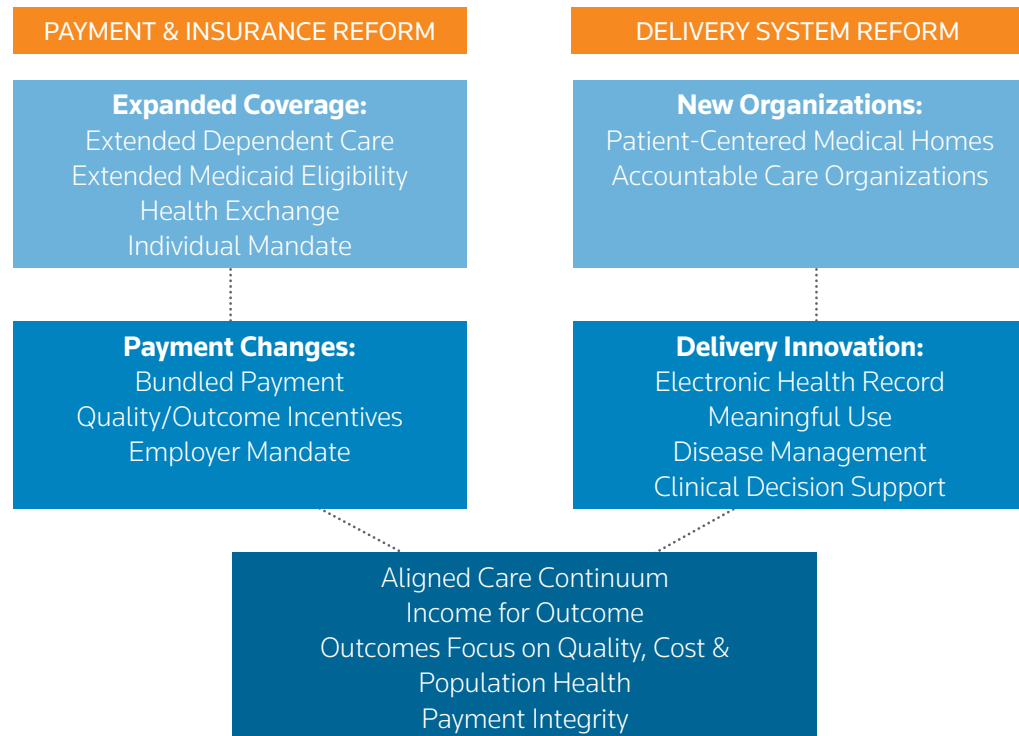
PAYMENT & INSURANCE REFORM

Expanded Coverage:
Extended Dependent Care
Extended Medicaid Eligibility
Health Exchange
Individual Mandate

Payment Changes:
Bundled Payment
Quality/Outcome Incentives
Employer Mandate

DELIVERY SYSTEM REFORM

New Organizations:
Patient-Centered Medical Homes
Accountable Care Organizations

Delivery Innovation:
Electronic Health Record
Meaningful Use
Disease Management
Clinical Decision Support

Aligned Care Continuum
Income for Outcome
Outcomes Focus on Quality, Cost & Population Health
Payment Integrity